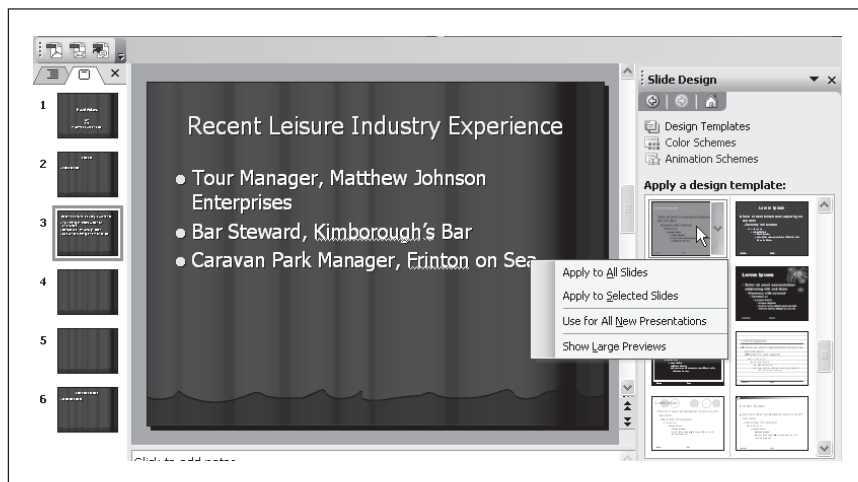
1
2
3
4
5
6

Recent Leisure Industry Experience

- Tour Manager, Matthew Johnson Enterprises
- Bar Steward, Kimborough's Bar
- Caravan Park Manager, Frinton on Sea

Apply to All Slides
Apply to Selected Slides
Use for All New Presentations
Show Large Previews

Slide Design
Design Templates
Color Schemes
Animation Schemes
Apply a design template:

Lorem Ipsum

Click to add notes